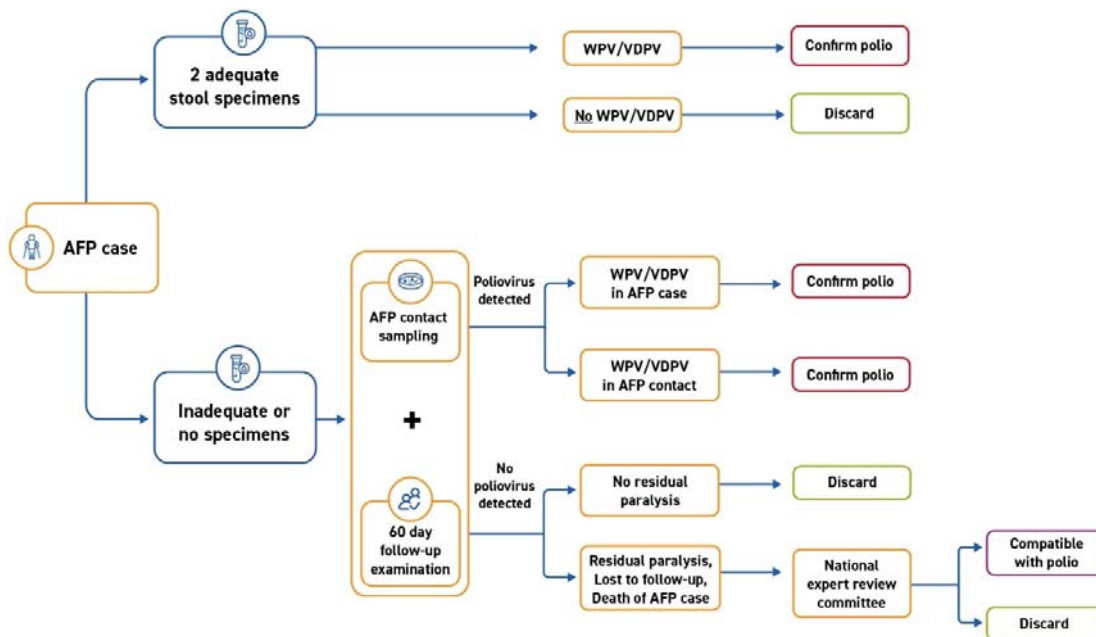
AFP case

2 adequate stool specimens

WPV/VDPV

Confirm polio

No WPV/VDPV

Discard

Inadequate or no specimens

AFP contact sampling

+

60 day follow-up examination

Poliovirus detected

WPV/VDPV in AFP case

Confirm polio

WPV/VDPV in AFP contact

Confirm polio

No poliovirus detected

No residual paralysis

Discard

Residual paralysis, Lost to follow-up, Death of AFP case

National expert review committee

Compatible with polio

Discard